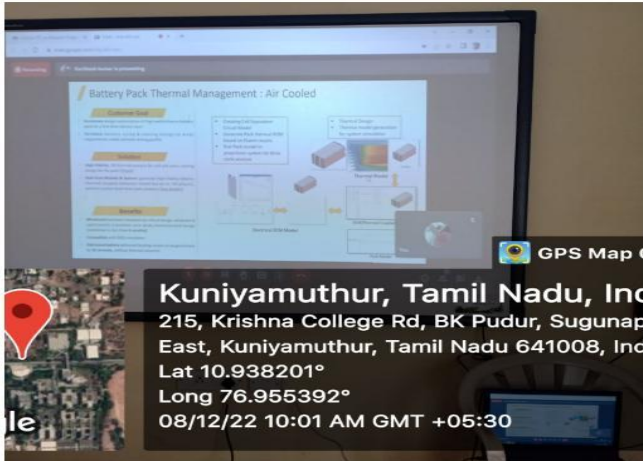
Battery Pack Thermal Management : Air Cooled

Customer Goal

Solution

Benefits

GPS Map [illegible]

Kuniyamuthur, Tamil Nadu, Inc

215, Krishna College Rd, BK Pudur, Sugunap

East, Kuniyamuthur, Tamil Nadu 641008, Inc

Lat 10.938201°

Long 76.955392°

08/12/22 10:01 AM GMT +05:30

le